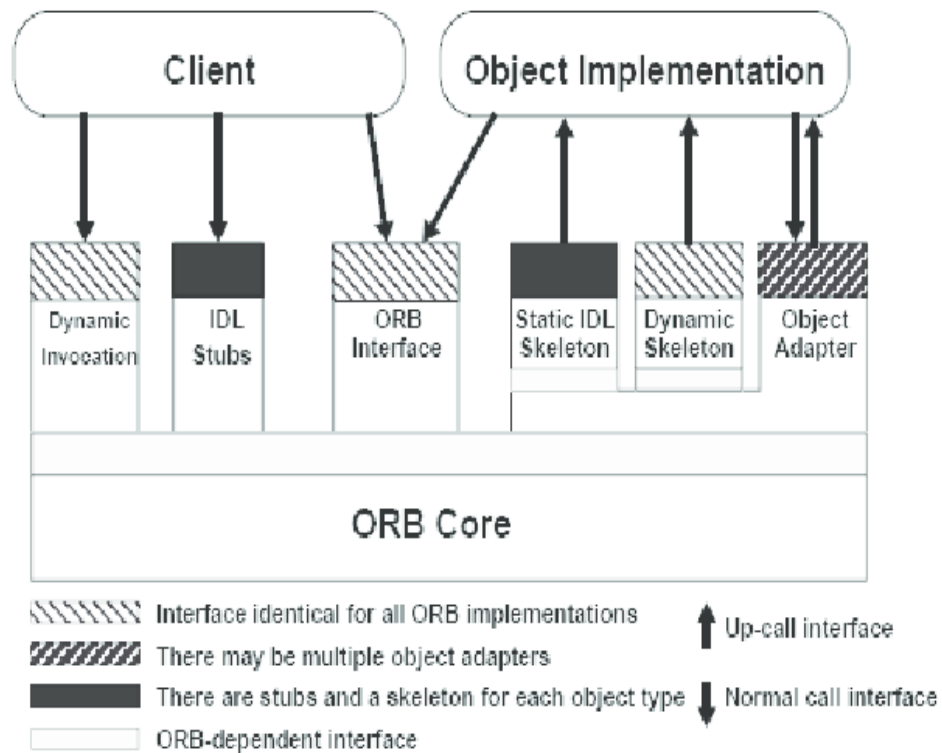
Client

Object Implementation

Dynamic Invocation

IDL Stubs

ORB Interface

Static IDL Skeleton

Dynamic Skeleton

Object Adapter

ORB Core

Interface identical for all ORB implementations

There may be multiple object adapters

There are stubs and a skeleton for each object type

ORB-dependent interface

Up-call interface

Normal call interface